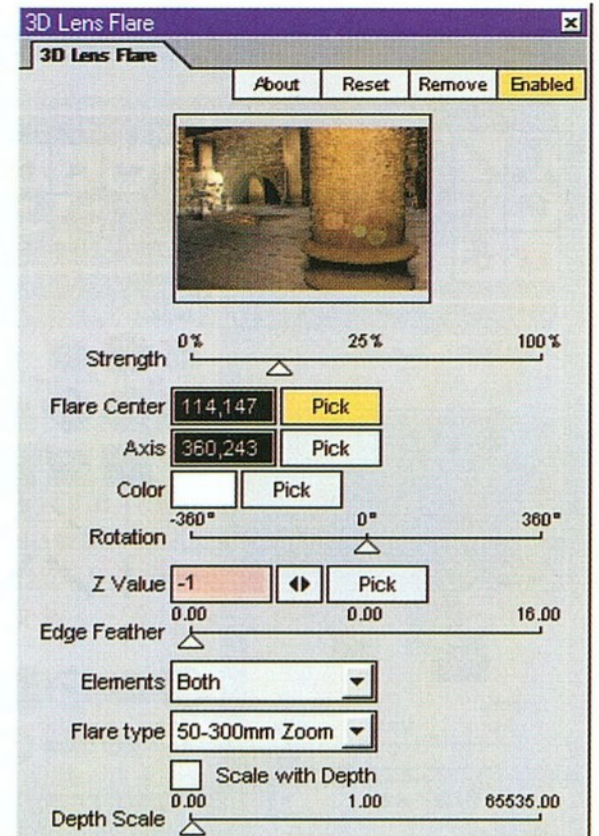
3D Lens Flare

3D Lens Flare

About | Reset | Remove | Enabled

Strength
0% 25% 100%

Flare Center 114,147 Pick

Axis 360,243 Pick

Color Pick

Rotation
-360° 0° 360°

Z Value -1 Pick

Edge Feather
0.00 0.00 16.00

Elements Both

Flare type 50-300mm Zoom

Scale with Depth

Depth Scale
0.00 1.00 65535.00